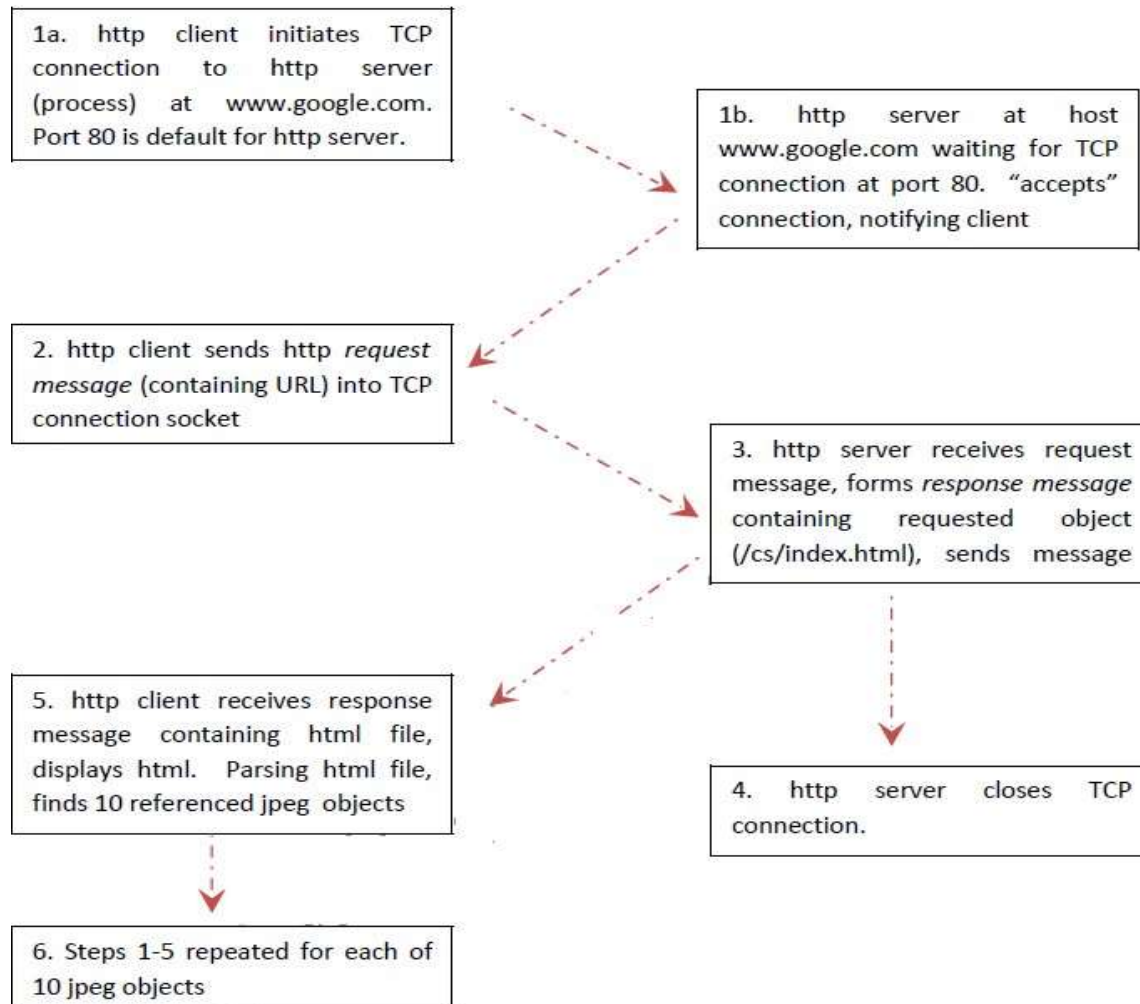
1a. http client initiates TCP connection to http server (process) at www.google.com. Port 80 is default for http server.

1b. http server at host www.google.com waiting for TCP connection at port 80. "accepts" connection, notifying client

2. http client sends http *request message* (containing URL) into TCP connection socket

3. http server receives request message, forms *response message* containing requested object (/cs/index.html), sends message

5. http client receives response message containing html file, displays html. Parsing html file, finds 10 referenced jpeg objects

4. http server closes TCP connection.

6. Steps 1-5 repeated for each of 10 jpeg objects